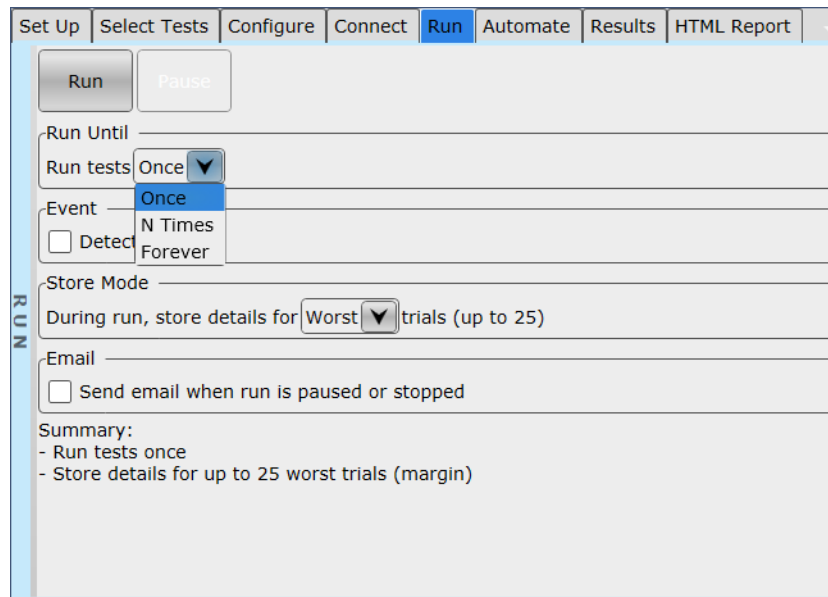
Set Up | Select Tests | Configure | Connect | Run | Automate | Results | HTML Report

RUN

Run
Pause

Run Until
Run tests Once
Once
N Times
Forever

Event
Detect

Store Mode
During run, store details for Worst trials (up to 25)

Email
Send email when run is paused or stopped

Summary:
- Run tests once
- Store details for up to 25 worst trials (margin)